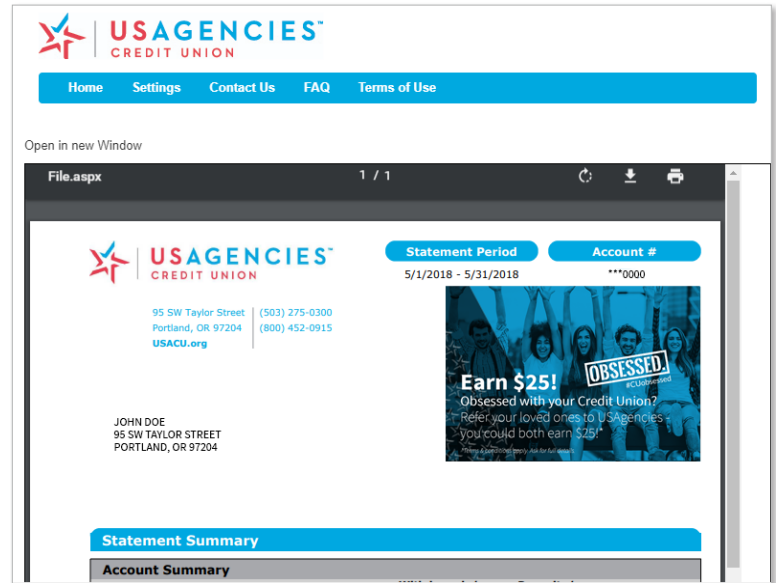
USAGENCIES™
CREDIT UNION

Home Settings Contact Us FAQ Terms of Use

Open in new Window

File.aspx 1 / 1

USAGENCIES™
CREDIT UNION

95 SW Taylor Street
Portland, OR 97204
USACU.org

(503) 275-0300
(800) 452-0915

Statement Period
5/1/2018 - 5/31/2018

Account #
***0000

OBSESSED.
#CUobsessed

Earn $25!
Obsessed with your Credit Union?
Refer your loved ones to USAgencies - you could both earn $25!*

*Terms & conditions apply. Ask for full details.

JOHN DOE
95 SW TAYLOR STREET
PORTLAND, OR 97204

Statement Summary

Account Summary
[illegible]